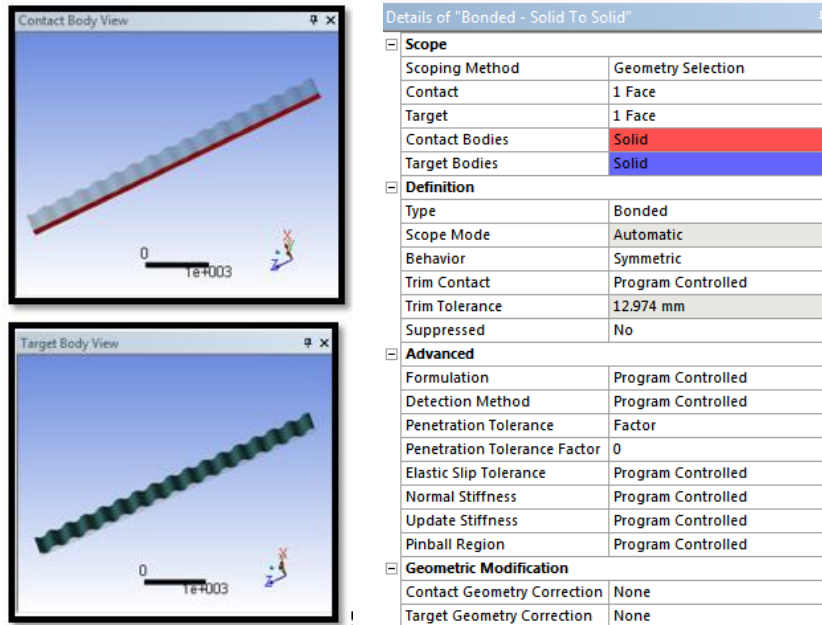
Contact Body View

0

1e+003

Target Body View

0

1e+003

Details of "Bonded - Solid To Solid"

| Scope | |
|---|---|
| Scoping Method | Geometry Selection |
| Contact | 1 Face |
| Target | 1 Face |
| Contact Bodies | Solid |
| Target Bodies | Solid |
| **Definition** | |
| Type | Bonded |
| Scope Mode | Automatic |
| Behavior | Symmetric |
| Trim Contact | Program Controlled |
| Trim Tolerance | 12.974 mm |
| Suppressed | No |
| **Advanced** | |
| Formulation | Program Controlled |
| Detection Method | Program Controlled |
| Penetration Tolerance | Factor |
| Penetration Tolerance Factor | 0 |
| Elastic Slip Tolerance | Program Controlled |
| Normal Stiffness | Program Controlled |
| Update Stiffness | Program Controlled |
| Pinball Region | Program Controlled |
| **Geometric Modification** | |
| Contact Geometry Correction | None |
| Target Geometry Correction | None |